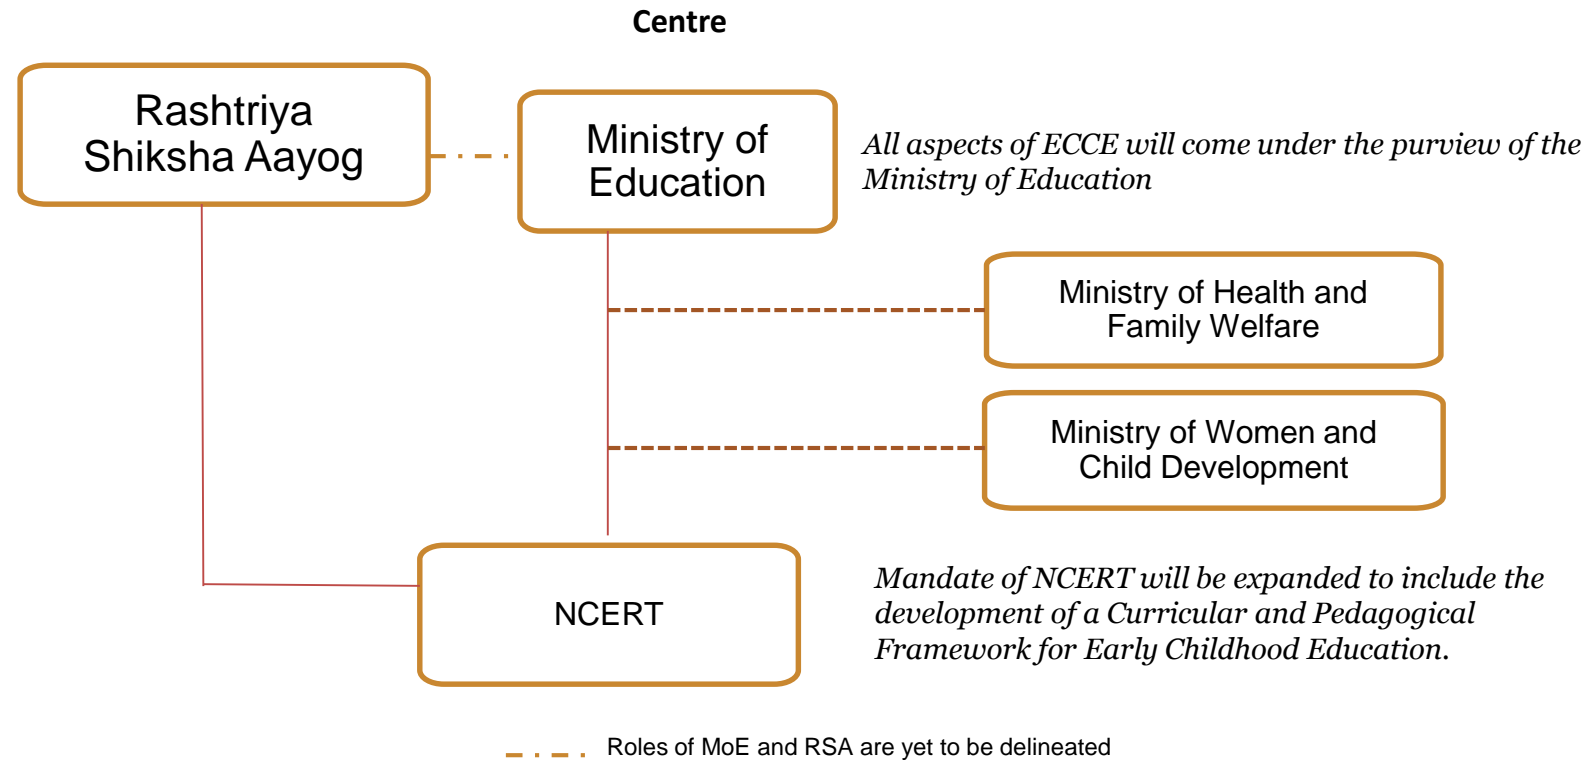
Centre

Rashtriya Shiksha Aayog

Ministry of Education

All aspects of ECCE will come under the purview of the Ministry of Education

Ministry of Health and Family Welfare

Ministry of Women and Child Development

NCERT

Mandate of NCERT will be expanded to include the development of a Curricular and Pedagogical Framework for Early Childhood Education.

Roles of MoE and RSA are yet to be delineated